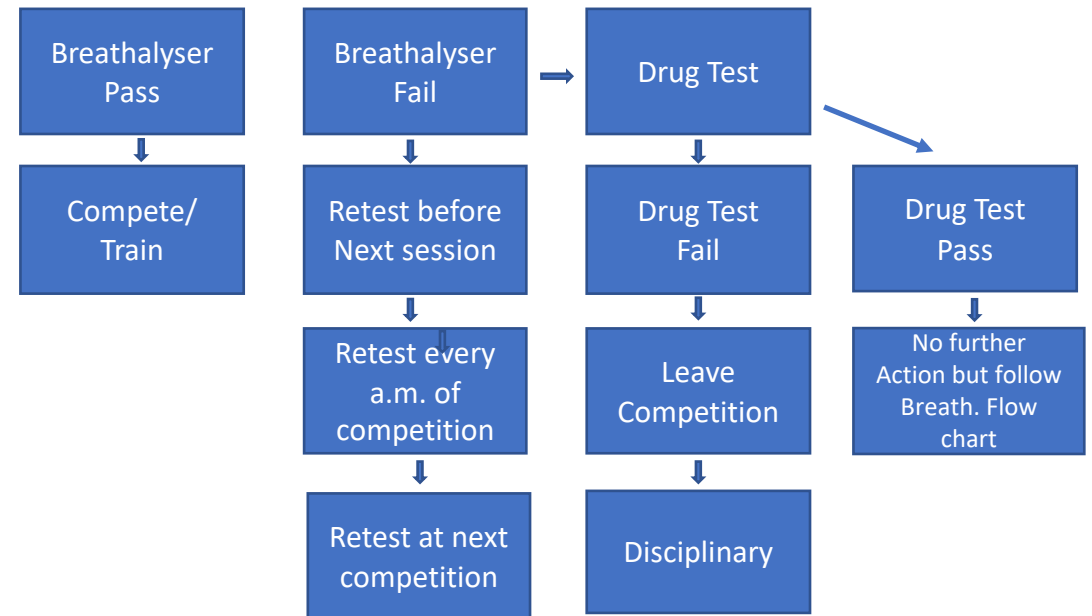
Breathalyser Pass

Compete/ Train

Breathalyser Fail

Retest before Next session

Retest every a.m. of competition

Retest at next competition

Drug Test

Drug Test Fail

Leave Competition

Disciplinary

Drug Test Pass

No further Action but follow Breath. Flow chart